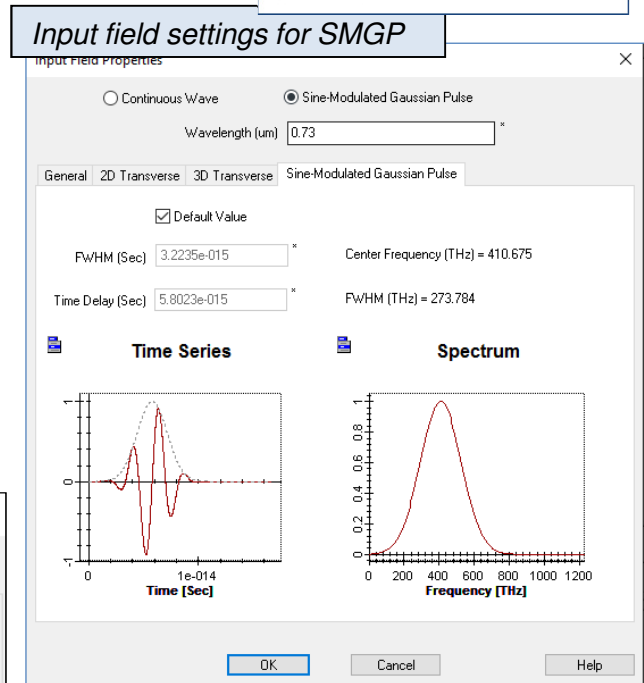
Input field settings for SMGP

Input Field Properties

×

Continuous Wave

Sine-Modulated Gaussian Pulse

Wavelength (um) 0.73 *

General | 2D Transverse | 3D Transverse | Sine-Modulated Gaussian Pulse

Default Value

FWHM (Sec) 3.2235e-015 *

Center Frequency (THz) = 410.675

Time Delay (Sec) 5.8023e-015 *

FWHM (THz) = 273.784

Time Series

1
0
-1
0
1e-014
Time [Sec]

Spectrum

1
0.8
0.6
0.4
0.2
0
0 200 400 600 800 1000 1200
Frequency [THz]

OK

Cancel

Help